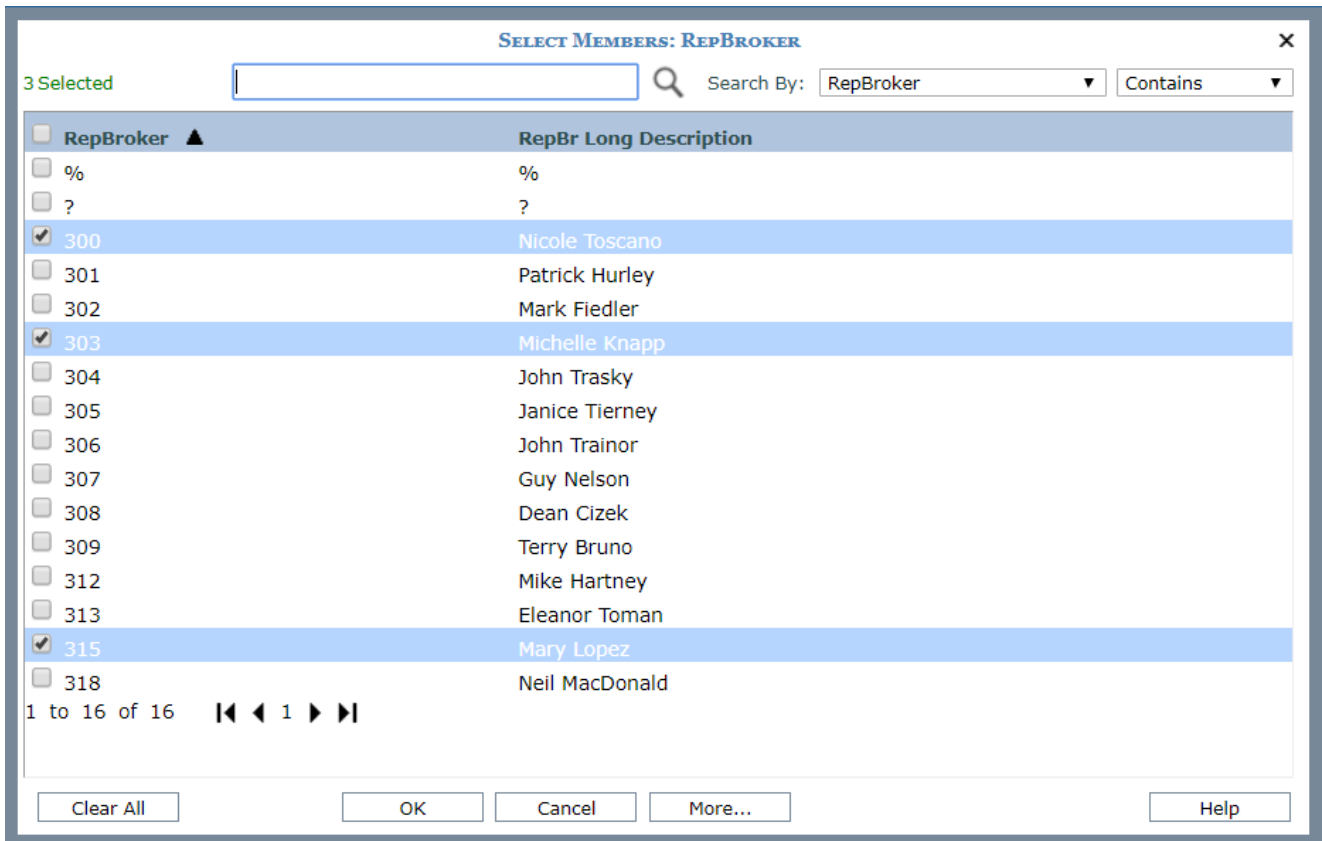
Select Members: RepBroker

3 Selected

Search By: RepBroker ▼ Contains ▼

| RepBroker ▲ | RepBr Long Description |
|---|---|
| % | % |
| ? | ? |
| 300 | Nicole Toscano |
| 301 | Patrick Hurley |
| 302 | Mark Fiedler |
| 303 | Michelle Knapp |
| 304 | John Trasky |
| 305 | Janice Tierney |
| 306 | John Trainor |
| 307 | Guy Nelson |
| 308 | Dean Cizek |
| 309 | Terry Bruno |
| 312 | Mike Hartney |
| 313 | Eleanor Toman |
| 315 | Mary Lopez |
| 318 | Neil MacDonald |

1 to 16 of 16 1

Clear All OK Cancel More... Help